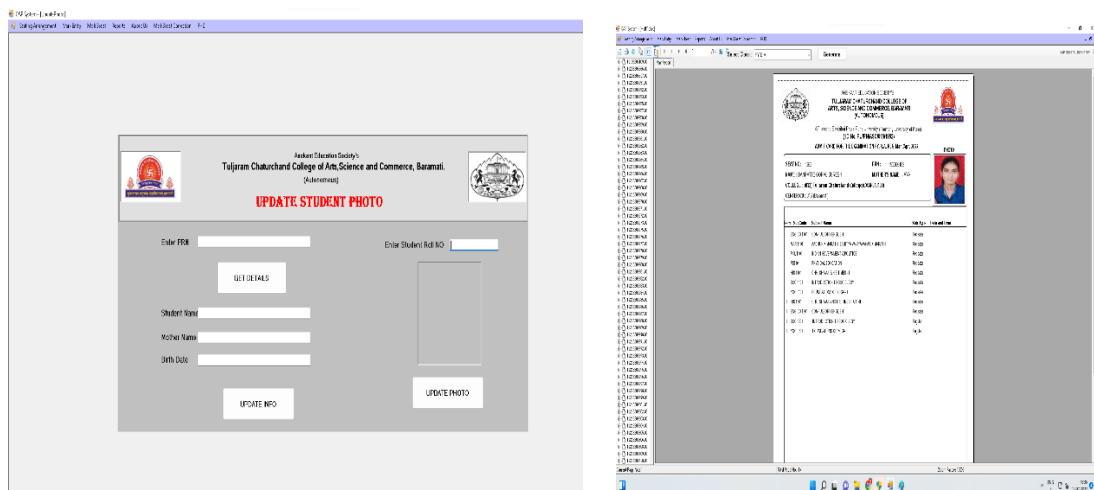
Seating Arrangement   Main Entry   Mark Sheet   Reports   Ranks   Mark Sheet Correction

Anekant Education Society's
Tuljaram Chaturchand College of Arts,Science and Commerce, Baramati.
(Autonomous)

UPDATE STUDENT PHOTO

Enter PRN

Enter Student Roll NO

GET DETAILS

Student Name

Mother Name

Birth Date

UPDATE INFO

UPDATE PHOTO

Generate

ANEKANT EDUCATION SOCIETY'S
TULJARAM CHATURCHAND COLLEGE OF
ARTS, SCIENCE AND COMMERCE, BARAMATI
(AUTONOMOUS)

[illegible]

PHOTO

SEAT NO : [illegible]   PRN : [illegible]

NAME : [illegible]   MOTHER'S NAME : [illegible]

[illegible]

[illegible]

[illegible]